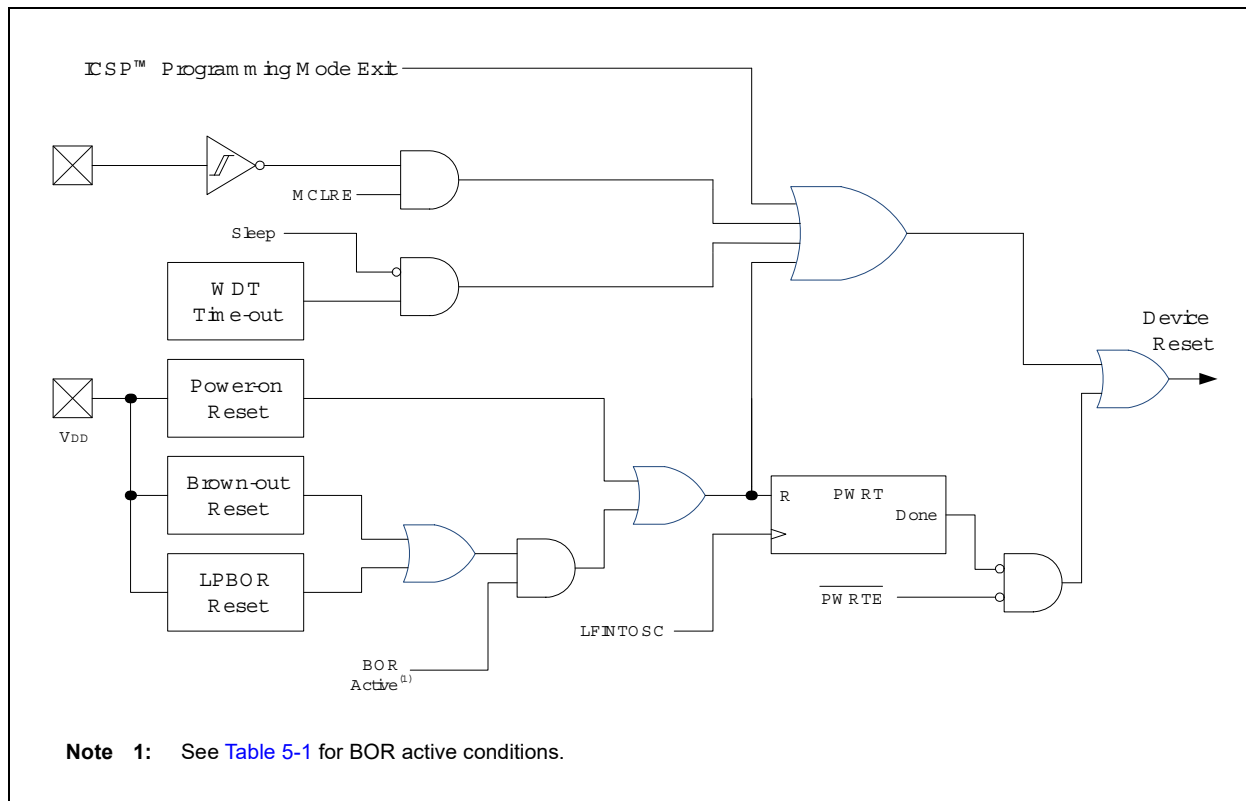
ICSP™ Programming Mode Exit

MCLRE

Sleep

WDT Time-out

Device Reset

Power-on Reset

VDD

Brown-out Reset

LPBOR Reset

BOR Active$^{(1)}$

R

PWRT

Done

$\overline{PWRTE}$

LFINTOSC

**Note 1:** See Table 5-1 for BOR active conditions.